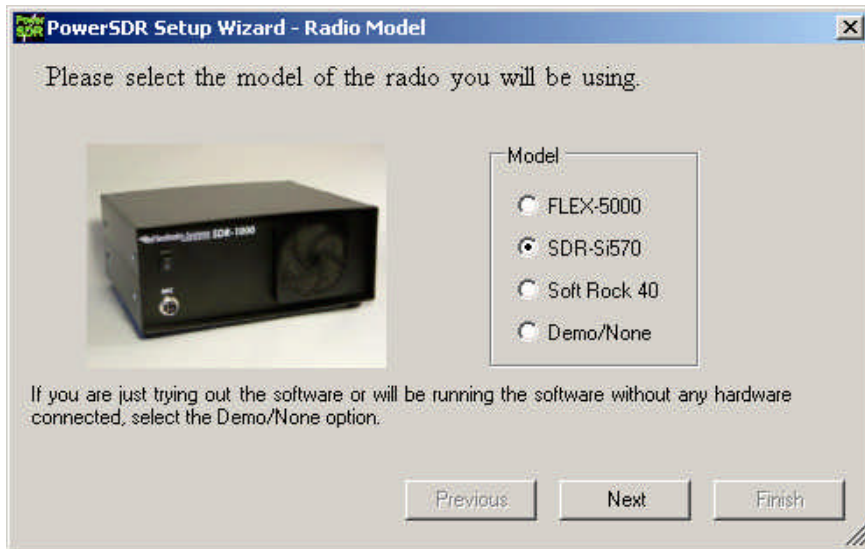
PowerSDR Setup Wizard - Radio Model

Please select the model of the radio you will be using.

SDR-1000

Model
FLEX-5000
SDR-Si570
Soft Rock 40
Demo/None

If you are just trying out the software or will be running the software without any hardware connected, select the Demo/None option.

Previous
Next
Finish